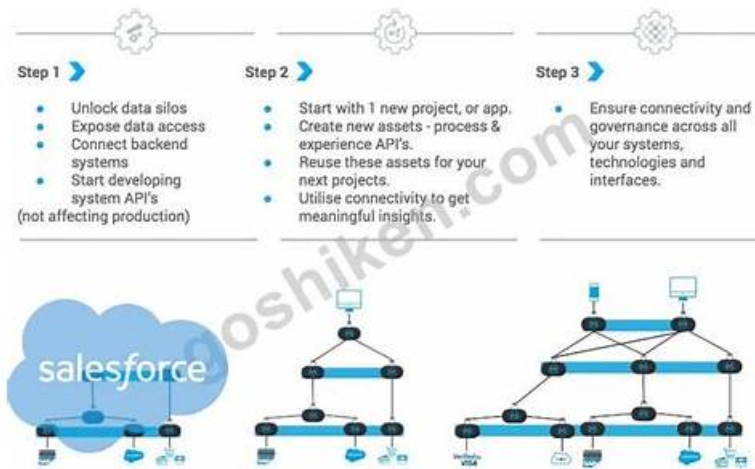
Step 1

- Unlock data silos
- Expose data access
- Connect backend systems
- Start developing system API's

(not affecting production)

Step 2

- Start with 1 new project, or app.
- Create new assets - process & experience API's.
- Reuse these assets for your next projects.
- Utilise connectivity to get meaningful insights.

Step 3

- Ensure connectivity and governance across all your systems, technologies and interfaces.

salesforce

passhiken.com